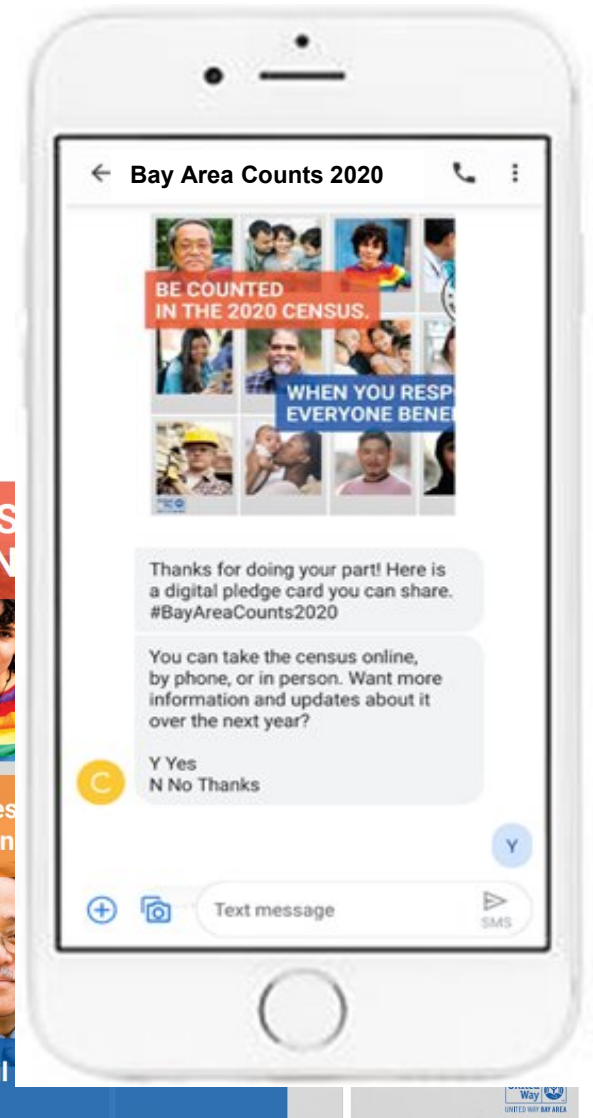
Bay Area Counts 2020

BE COUNTED IN THE 2020 CENSUS.

WHEN YOU RESP
EVERYONE BENE

S
N

Thanks for doing your part! Here is a digital pledge card you can share. #BayAreaCounts2020

You can take the census online, by phone, or in person. Want more information and updates about it over the next year?

Y Yes
N No Thanks

C

Y

Text message

SMS

es
n

United Way
UNITED WAY BAY AREA